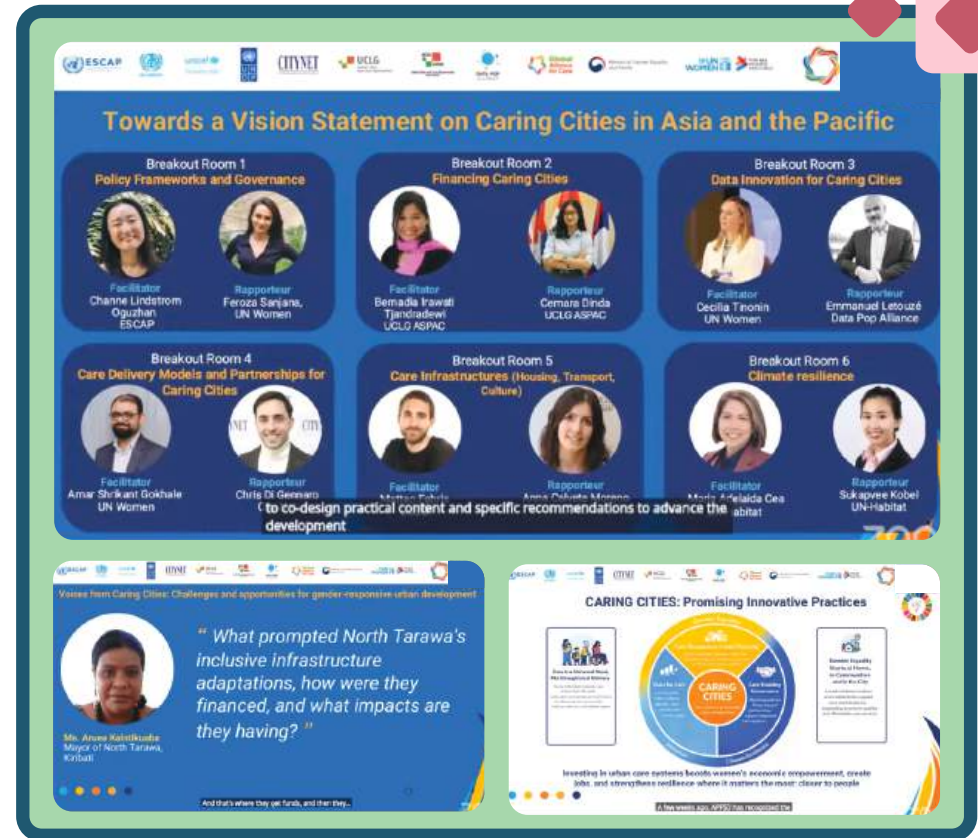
ESCAP UCLG CITYNET UN WOMEN

Towards a Vision Statement on Caring Cities in Asia and the Pacific

Breakout Room 1
Policy Frameworks and Governance
Facilitator
Channe Lindstrom Oguzhan
ESCAP
Rapporteur
Feroza Sanjana,
UN Women

Breakout Room 2
Financing Caring Cities
Facilitator
Bernadia Irawati Tjandradewi
UCLG ASPAC
Rapporteur
Cemara Dinda
UCLG ASPAC

Breakout Room 3
Data Innovation for Caring Cities
Facilitator
Cecilia Tinonin
UN Women
Rapporteur
Emmanuel Letouzé
Data Pop Alliance

Breakout Room 4
Care Delivery Models and Partnerships for Caring Cities
Facilitator
Amar Shrikant Gokhale
UN Women
Rapporteur
Chris Di Gennaro
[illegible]

Breakout Room 5
Care Infrastructures (Housing, Transport, Culture)
Facilitator
Matteo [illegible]
Rapporteur
Anna Calvete Moreno

Breakout Room 6
Climate resilience
Facilitator
Maria Adelaida Cea
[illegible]abitat
Rapporteur
Sukapvee Kobel
UN-Habitat

to co-design practical content and specific recommendations to advance the development

Voices from Caring Cities: Challenges and opportunities for gender-responsive urban development

" What prompted North Tarawa's inclusive infrastructure adaptations, how were they financed, and what impacts are they having? "

Ms. Anea Kaisitkuaba
Mayor of North Tarawa, Kiribati

And that's where they get funds, and then they...

CARING CITIES: Promising Innovative Practices

CARING CITIES

Investing in urban care systems boosts women's economic empowerment, create jobs, and strengthens resilience where it matters the most: closer to people

A few weeks ago, APFSD has recognized the